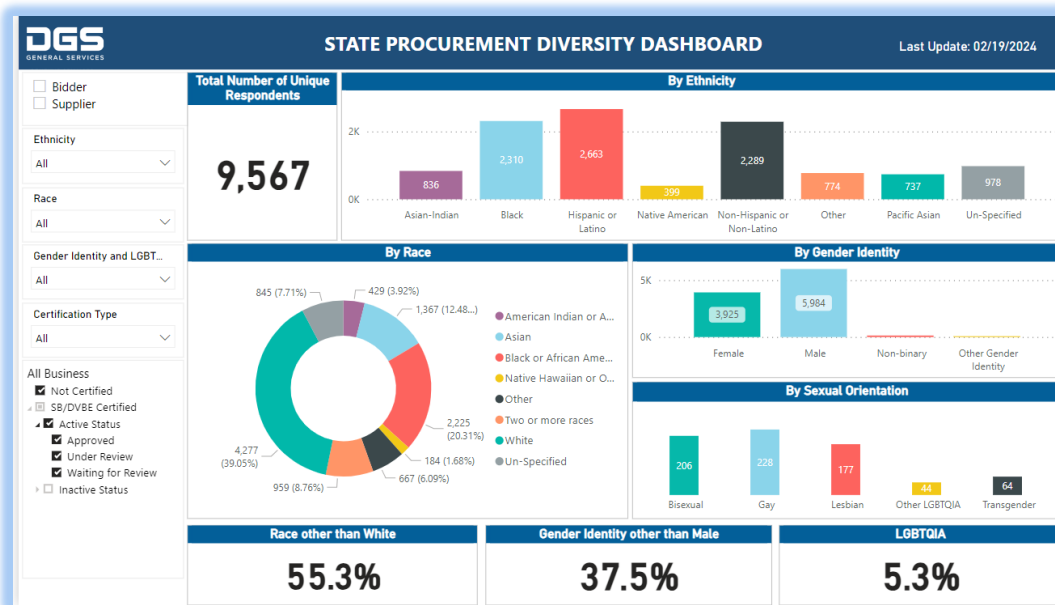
DGS
GENERAL SERVICES

STATE PROCUREMENT DIVERSITY DASHBOARD

Last Update: 02/19/2024

Bidder
Supplier

Ethnicity
All

Race
All

Gender Identity and LGBT...
All

Certification Type
All

All Business
Not Certified
SB/DVBE Certified
Active Status
Approved
Under Review
Waiting for Review
Inactive Status

Total Number of Unique Respondents

9,567

By Ethnicity

| Asian-Indian | Black | Hispanic or Latino | Native American | Non-Hispanic or Non-Latino | Other | Pacific Asian | Un-Specified |
|---|---|---|---|---|---|---|---|
| 836 | 2,310 | 2,663 | 399 | 2,289 | 774 | 737 | 978 |

2K
0K

By Race

845 (7.71%)
429 (3.92%)
1,367 (12.48...)
2,225 (20.31%)
184 (1.68%)
667 (6.09%)
959 (8.76%)
4,277 (39.05%)

American Indian or A...
Asian
Black or African Ame...
Native Hawaiian or O...
Other
Two or more races
White
Un-Specified

By Gender Identity

5K
0K

| Female | Male | Non-binary | Other Gender Identity |
|---|---|---|---|
| 3,925 | 5,984 | | |

By Sexual Orientation

| Bisexual | Gay | Lesbian | Other LGBTQIA | Transgender |
|---|---|---|---|---|
| 206 | 228 | 177 | 44 | 64 |

Race other than White
55.3%

Gender Identity other than Male
37.5%

LGBTQIA
5.3%